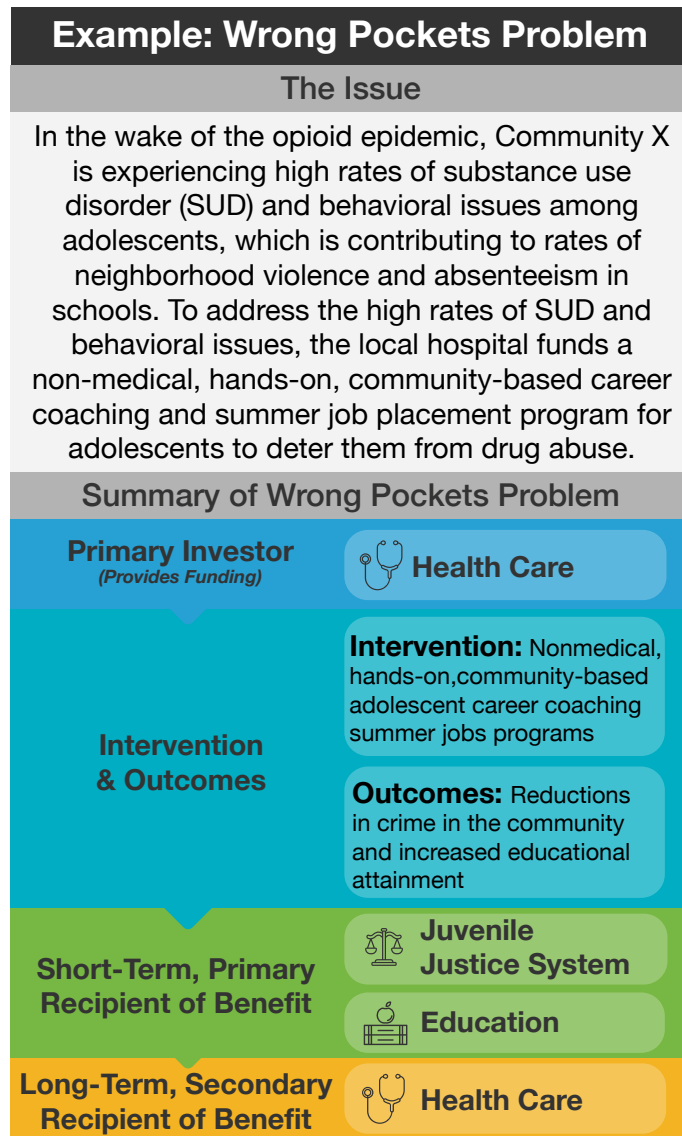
Example: Wrong Pockets Problem

The Issue

In the wake of the opioid epidemic, Community X is experiencing high rates of substance use disorder (SUD) and behavioral issues among adolescents, which is contributing to rates of neighborhood violence and absenteeism in schools. To address the high rates of SUD and behavioral issues, the local hospital funds a non-medical, hands-on, community-based career coaching and summer job placement program for adolescents to deter them from drug abuse.

Summary of Wrong Pockets Problem

Primary Investor
(Provides Funding)

Health Care

Intervention & Outcomes

Intervention: Nonmedical, hands-on,community-based adolescent career coaching summer jobs programs

Outcomes: Reductions in crime in the community and increased educational attainment

Short-Term, Primary Recipient of Benefit

Juvenile Justice System

Education

Long-Term, Secondary Recipient of Benefit

Health Care